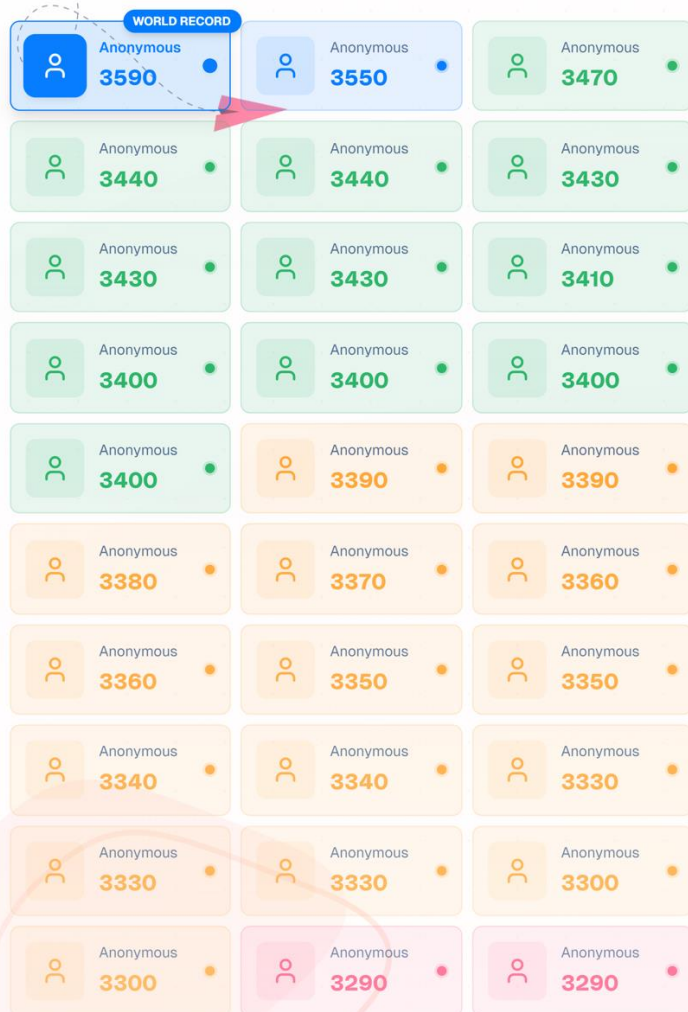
WORLD RECORD

Anonymous
3590

Anonymous
3550

Anonymous
3470

Anonymous
3440

Anonymous
3440

Anonymous
3430

Anonymous
3430

Anonymous
3430

Anonymous
3410

Anonymous
3400

Anonymous
3400

Anonymous
3400

Anonymous
3400

Anonymous
3390

Anonymous
3390

Anonymous
3380

Anonymous
3370

Anonymous
3360

Anonymous
3360

Anonymous
3350

Anonymous
3350

Anonymous
3340

Anonymous
3340

Anonymous
3330

Anonymous
3330

Anonymous
3330

Anonymous
3300

Anonymous
3300

Anonymous
3290

Anonymous
3290